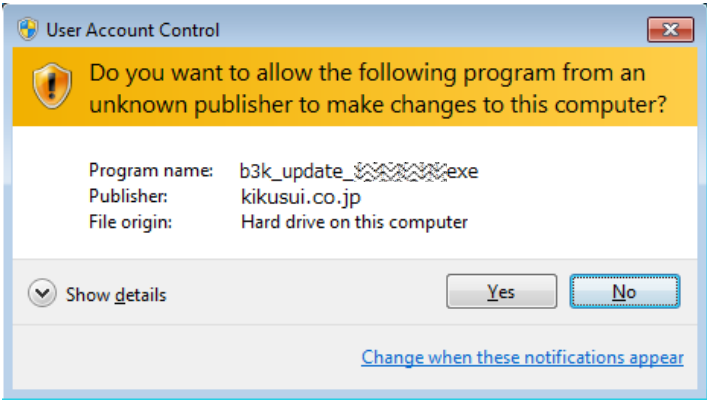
User Account Control

Do you want to allow the following program from an unknown publisher to make changes to this computer?

| | |
|---|---|
| Program name: | b3k_update_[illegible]exe |
| Publisher: | kikusui.co.jp |
| File origin: | Hard drive on this computer |

Show details

Yes

No

Change when these notifications appear